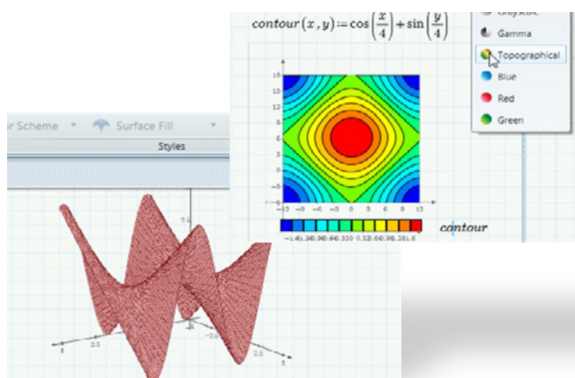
$contour(x,y) := \cos\left(\frac{x}{4}\right) + \sin\left(\frac{y}{4}\right)$

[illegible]
Gamma
Topographical
Blue
Red
Green

15
10
5
0
−5
−10
−15
−15 −10 −5 0 5 10 15

−1.6 −1.2 −0.8 −0.4 0 0.4 0.8 1.2 1.6

contour

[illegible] Scheme
Surface Fill
Styles